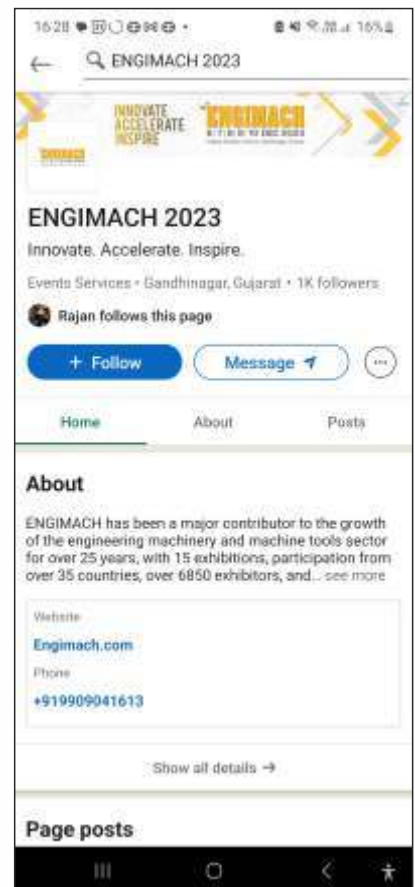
16:28 ▪ ▪ ▪ • 16%

ENGIMACH 2023

INNOVATE ACCELERATE INSPIRE ENGIMACH

ENGIMACH 2023

Innovate. Accelerate. Inspire.

Events Services • Gandhinagar, Gujarat • 1K followers

Rajan follows this page

+ Follow

Message

Home

About

Posts

About

ENGIMACH has been a major contributor to the growth of the engineering machinery and machine tools sector for over 25 years, with 15 exhibitions, participation from over 35 countries, over 6850 exhibitors, and... see more

Website

Engimach.com

Phone

+919909041613

Show all details →

Page posts